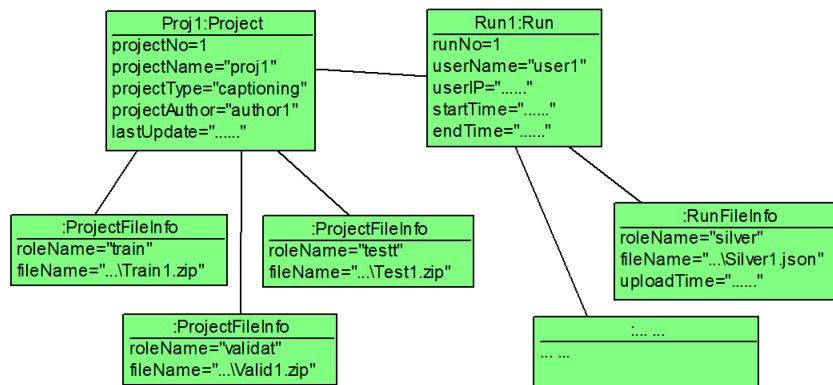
Proj1:Project
projectNo=1
projectName="proj1"
projectType="captioning"
projectAuthor="author1"
lastUpdate="......"

Run1:Run
runNo=1
userName="user1"
userIP="......"
startTime="......"
endTime="......"

:ProjectFileInfo
roleName="train"
fileName="...\Train1.zip"

:ProjectFileInfo
roleName="testt"
fileName="...\Test1.zip"

:RunFileInfo
roleName="silver"
fileName="...\Silver1.json"
uploadTime="......"

:ProjectFileInfo
roleName="validat"
fileName="...\Valid1.zip"

:... ...
... ...